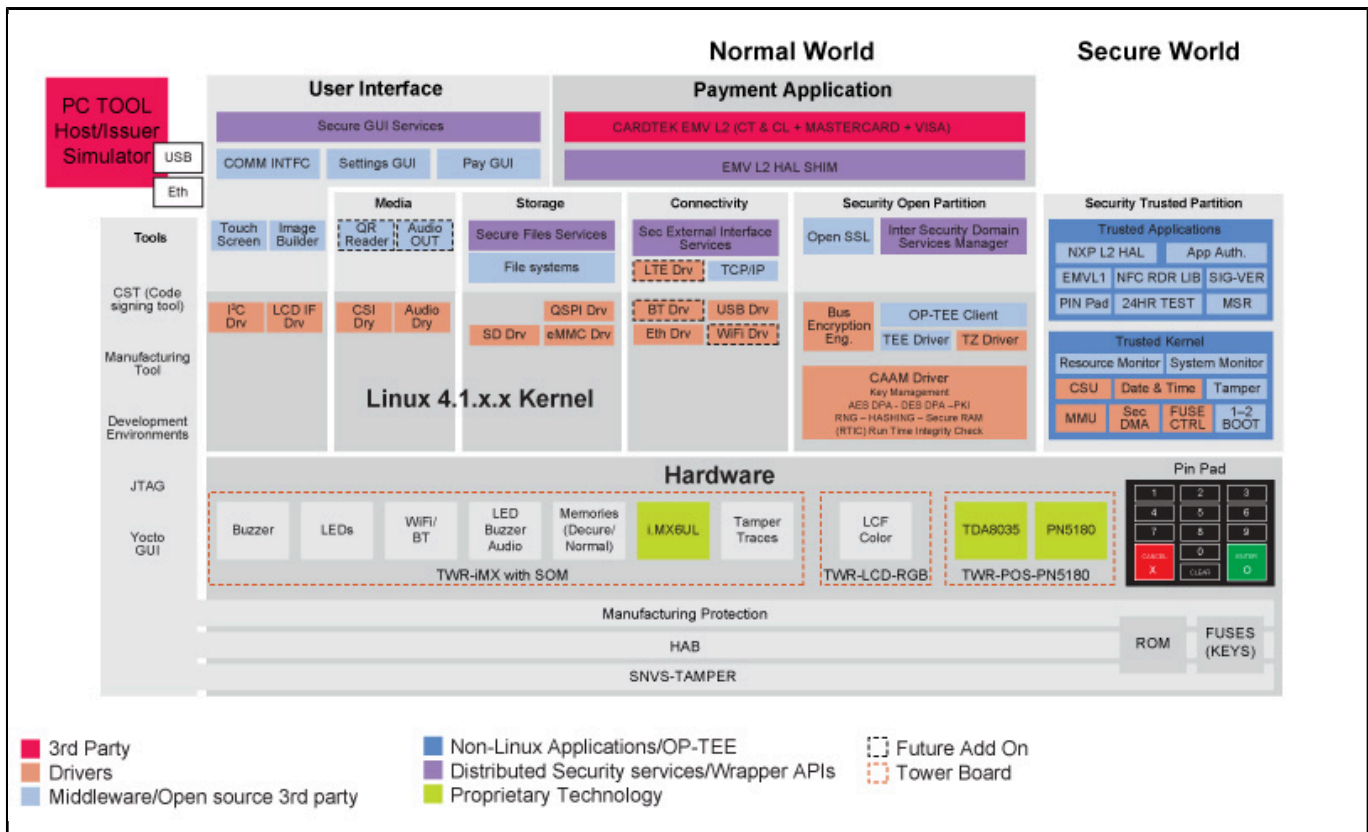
Normal World

Secure World

PC TOOL Host/Issuer Simulator

USB

Eth

User Interface

Secure GUI Services

COMM INTFC

Settings GUI

Pay GUI

Payment Application

CARDTEK EMV L2 (CT & CL + MASTERCARD + VISA)

EMV L2 HAL SHIM

Tools

CST (Code signing tool)

Manufacturing Tool

Development Environments

JTAG

Yocto GUI

Touch Screen

Image Builder

$I^2C$ Drv

LCD IF Drv

Media

QR Reader

Audio OUT

CSI Drv

Audio Drv

Storage

Secure Files Services

File systems

QSPI Drv

SD Drv

eMMC Drv

Connectivity

Sec External Interface Services

LTE Drv

TCP/IP

BT Drv

USB Drv

Eth Drv

WiFi Drv

Security Open Partition

Open SSL

Inter Security Domain Services Manager

Bus Encryption Eng.

OP-TEE Client

TEE Driver

TZ Driver

CAAM Driver
Key Management
AES DPA - DES DPA --PKI
RNG -- HASHING -- Secure RAM
(RTIC) Run Time Integrity Check

Linux 4.1.x.x Kernel

Security Trusted Partition

Trusted Applications

NXP L2 HAL

App Auth.

EMVL1

NFC RDR LIB

SIG-VER

PIN Pad

24HR TEST

MSR

Trusted Kernel

Resource Monitor

System Monitor

CSU

Date & Time

Tamper

MMU

Sec DMA

FUSE CTRL

1-2 BOOT

Hardware

Buzzer

LEDs

WiFi/ BT

LED Buzzer Audio

Memories (Decure/ Normal)

i.MX6UL

Tamper Traces

TWR-iMX with SOM

LCF Color

TWR-LCD-RGB

TDA8035

PN5180

TWR-POS-PN5180

Pin Pad

1 2 3
4 5 6
7 8 9
CANCEL X
0
CLEAR
ENTER O

Manufacturing Protection

HAB

SNVS-TAMPER

ROM

FUSES (KEYS)

3rd Party
Drivers
Middleware/Open source 3rd party

Non-Linux Applications/OP-TEE
Distributed Security services/Wrapper APIs
Proprietary Technology

Future Add On
Tower Board